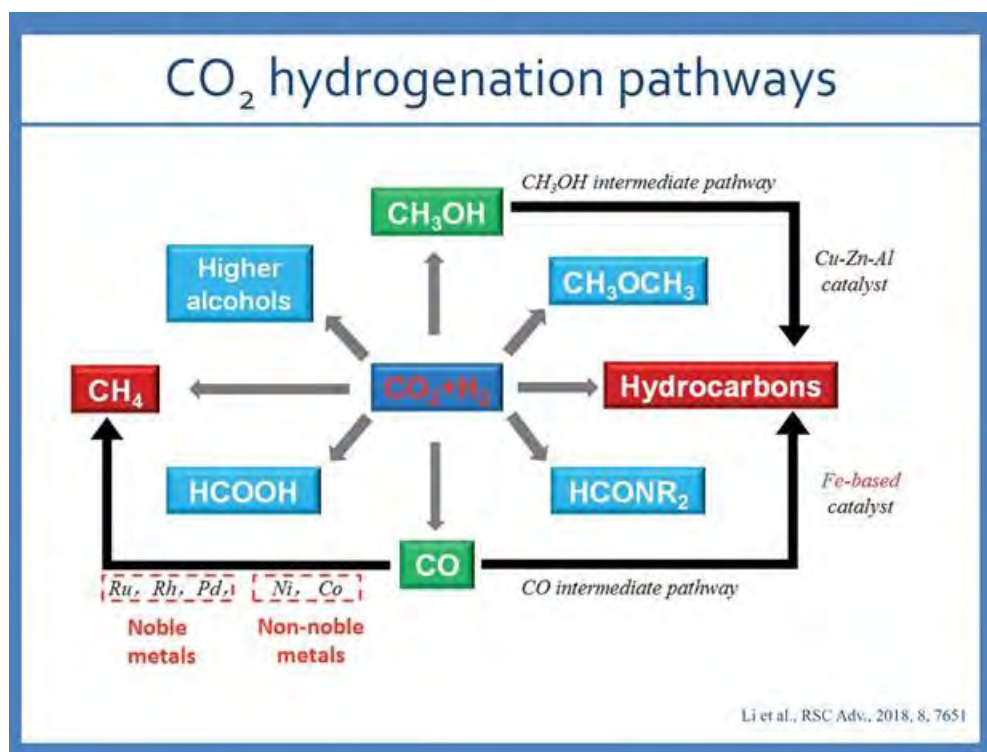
$CO_2$ hydrogenation pathways

$CH_3OH$ intermediate pathway

$CH_3OH$

Higher alcohols

$CH_3OCH_3$

Cu-Zn-Al catalyst

$CH_4$

$CO_2+H_2$

Hydrocarbons

HCOOH

$HCONR_2$

Fe-based catalyst

CO

CO intermediate pathway

Ru, Rh, Pd,

Ni, Co

Noble metals

Non-noble metals

Li et al., RSC Adv., 2018, 8, 7651